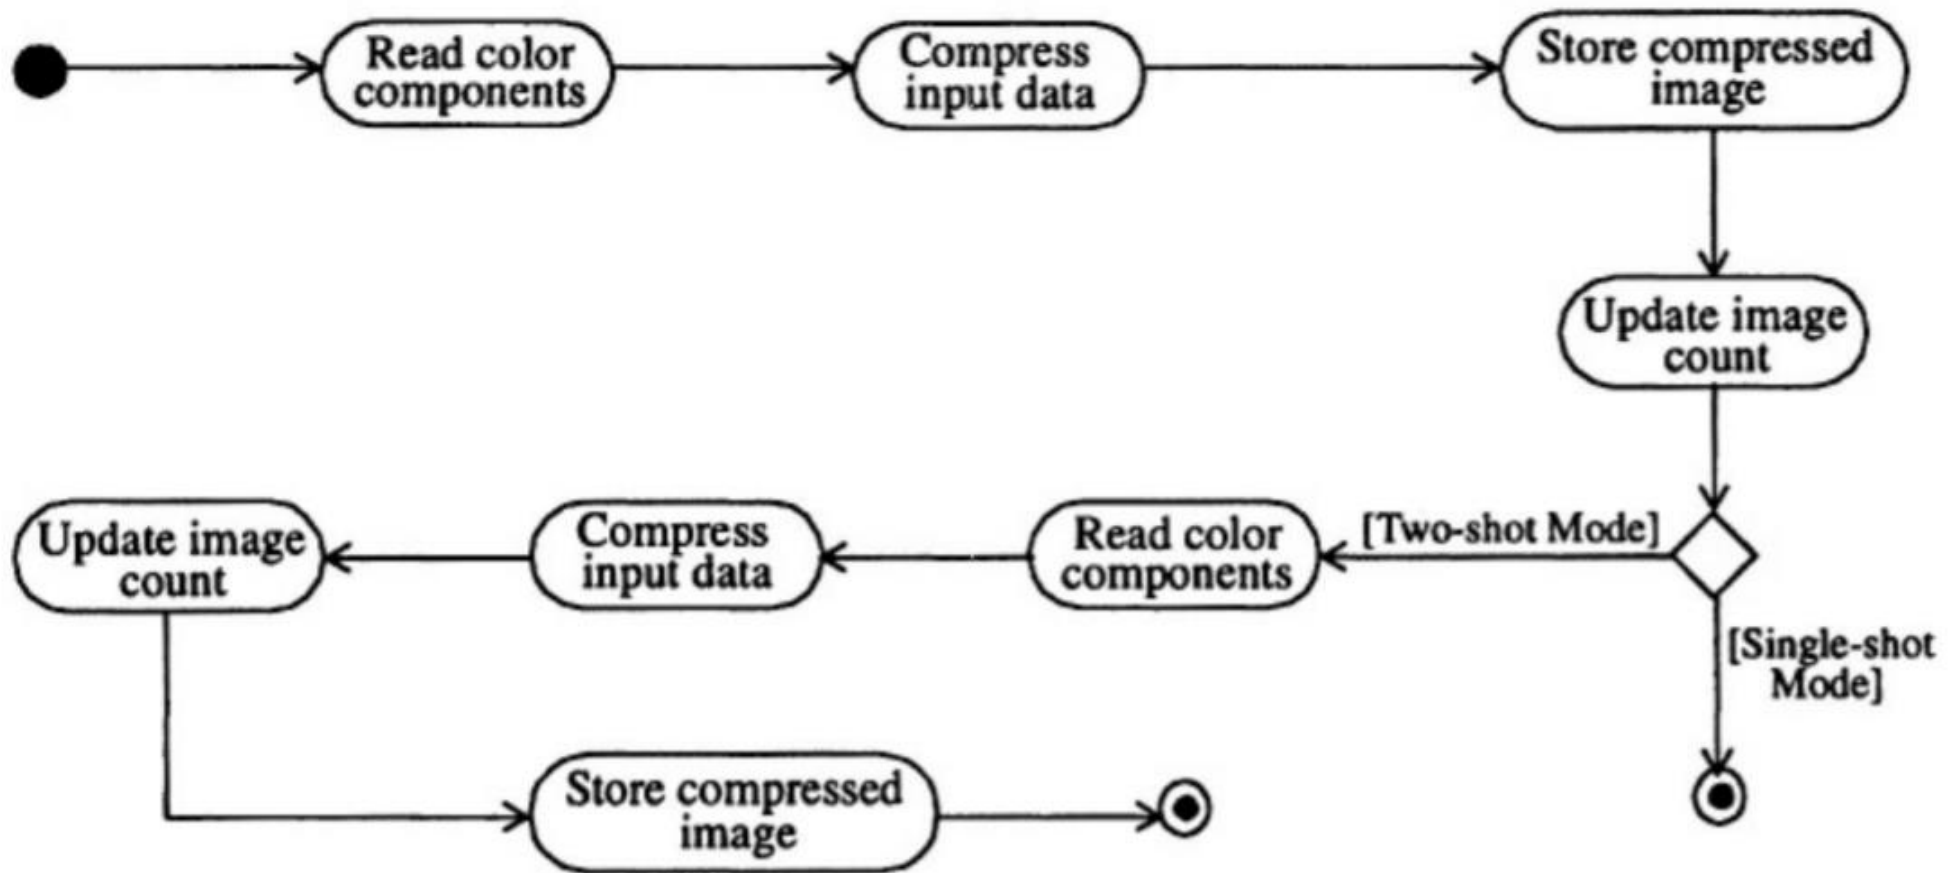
Read color components

Compress input data

Store compressed image

Update image count

[Two-shot Mode]

[Single-shot Mode]

Read color components

Compress input data

Update image count

Store compressed image